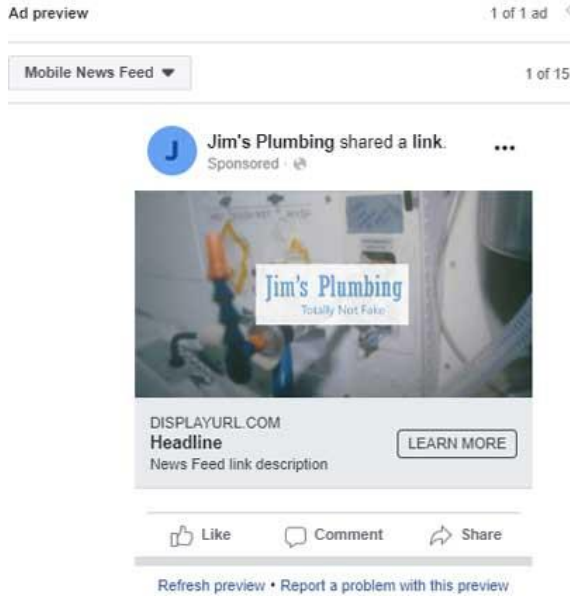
Ad preview

1 of 1 ad

Mobile News Feed ▾

1 of 15

J

Jim's Plumbing shared a link.

Sponsored ·

Jim's Plumbing

Totally Not Fake

DISPLAYURL.COM

Headline

News Feed link description

LEARN MORE

Like

Comment

Share

Refresh preview • Report a problem with this preview